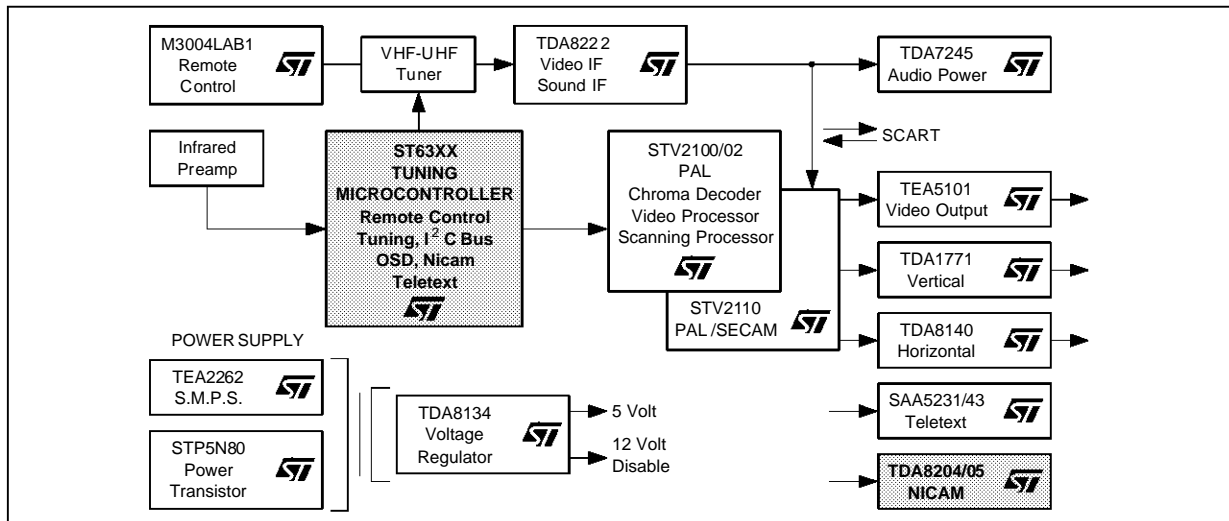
M3004LAB1
Remote
Control

VHF-UHF
Tuner

TDA8222
Video IF
Sound IF

TDA7245
Audio Power

Infrared
Preamp

ST63XX
TUNING
MICROCONTROLLER
Remote Control
Tuning, $I^2$C Bus
OSD, Nicam
Teletext

SCART

STV2100/02
PAL
Chroma Decoder
Video Processor
Scanning Processor

STV2110
PAL /SECAM

TEA5101
Video Output

TDA1771
Vertical

TDA8140
Horizontal

SAA5231/43
Teletext

TDA8204/05
NICAM

POWER SUPPLY

TEA2262
S.M.P.S.

STP5N80
Power
Transistor

TDA8134
Voltage
Regulator

5 Volt

12 Volt
Disable